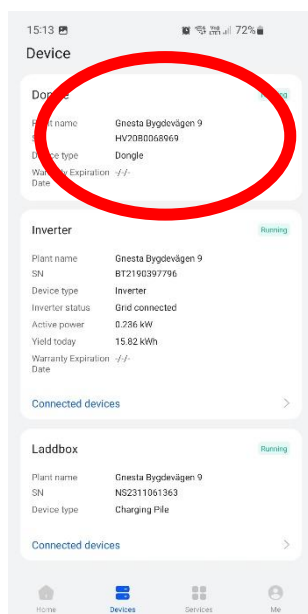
15:13 72%

Device

Dong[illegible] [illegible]

Plant name Gnesta Bygdevägen 9
S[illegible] HV2080068969
D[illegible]ce type Dongle
Warr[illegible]y Expiration Date -/-/-

Inverter Running

Plant name Gnesta Bygdevägen 9
SN BT2190397796
Device type Inverter
Inverter status Grid connected
Active power 0.236 kW
Yield today 15.82 kWh
Warranty Expiration Date -/-/-

Connected devices

Laddbox Running

Plant name Gnesta Bygdevägen 9
SN NS2311061363
Device type Charging Pile

Connected devices

Home Devices Services Me